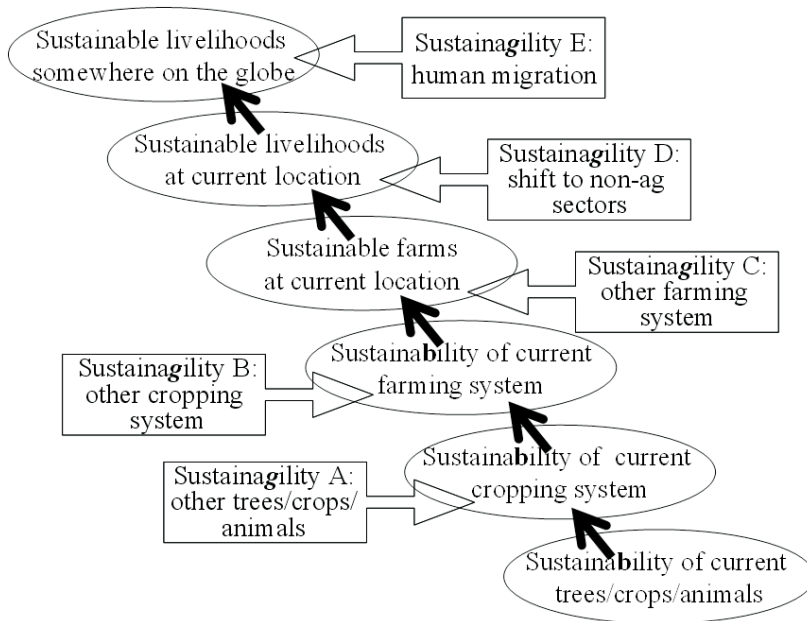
Sustainable livelihoods somewhere on the globe

Sustainagility E: human migration

Sustainable livelihoods at current location

Sustainagility D: shift to non-ag sectors

Sustainable farms at current location

Sustainagility C: other farming system

Sustainagility B: other cropping system

Sustainability of current farming system

Sustainagility A: other trees/crops/ animals

Sustainability of current cropping system

Sustainability of current trees/crops/animals